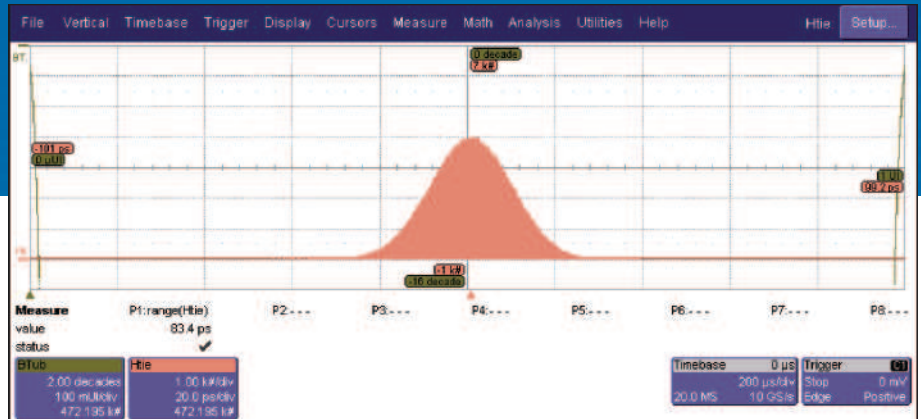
File Vertical Timebase Trigger Display Cursors Measure Math Analysis Utilities Help Htie Setup...

BT

0 decade
2 k#

-101 ps
0 μUI

1 UI
99.2 ps

-1 k#
-16 decade

Measure
value
status

P1:range(Htie)
83.4 ps
✔

P2---
P3---
P4---
P5---
P6---
P7---
P8---

BTub
2.00 decades
100 mUI/div
472,195 k#

Htie
1.00 k#/div
20.0 ps/div
472,195 k#

Timebase 0 μs
200 μs/div
20.0 MS 10 GS/s

Trigger C1
Stop 0 mV
Edge Positive